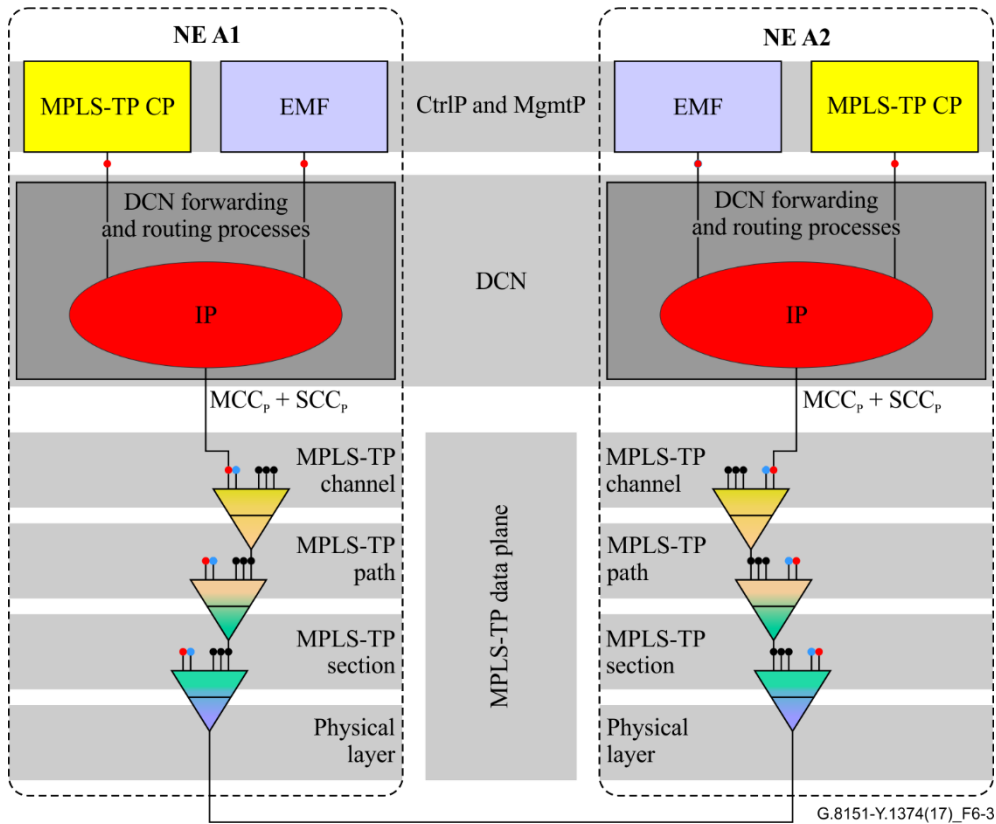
NE A1

MPLS-TP CP

EMF

CtrlP and MgmtP

NE A2

EMF

MPLS-TP CP

DCN forwarding and routing processes

IP

DCN

DCN forwarding and routing processes

IP

$MCC_P + SCC_P$

$MCC_P + SCC_P$

MPLS-TP channel

MPLS-TP path

MPLS-TP section

Physical layer

MPLS-TP data plane

MPLS-TP channel

MPLS-TP path

MPLS-TP section

Physical layer

G.8151-Y.1374(17)_F6-3